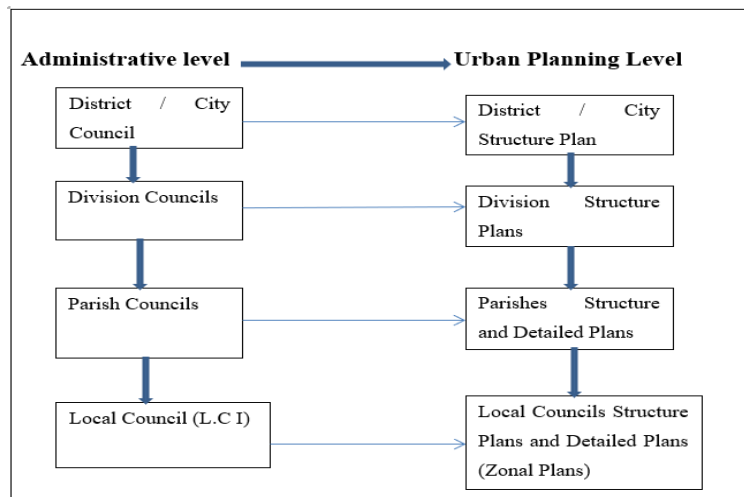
Administrative level

Urban Planning Level

District / City Council

District / City Structure Plan

Division Councils

Division Structure Plans

Parish Councils

Parishes Structure and Detailed Plans

Local Council (L.C I)

Local Councils Structure Plans and Detailed Plans (Zonal Plans)